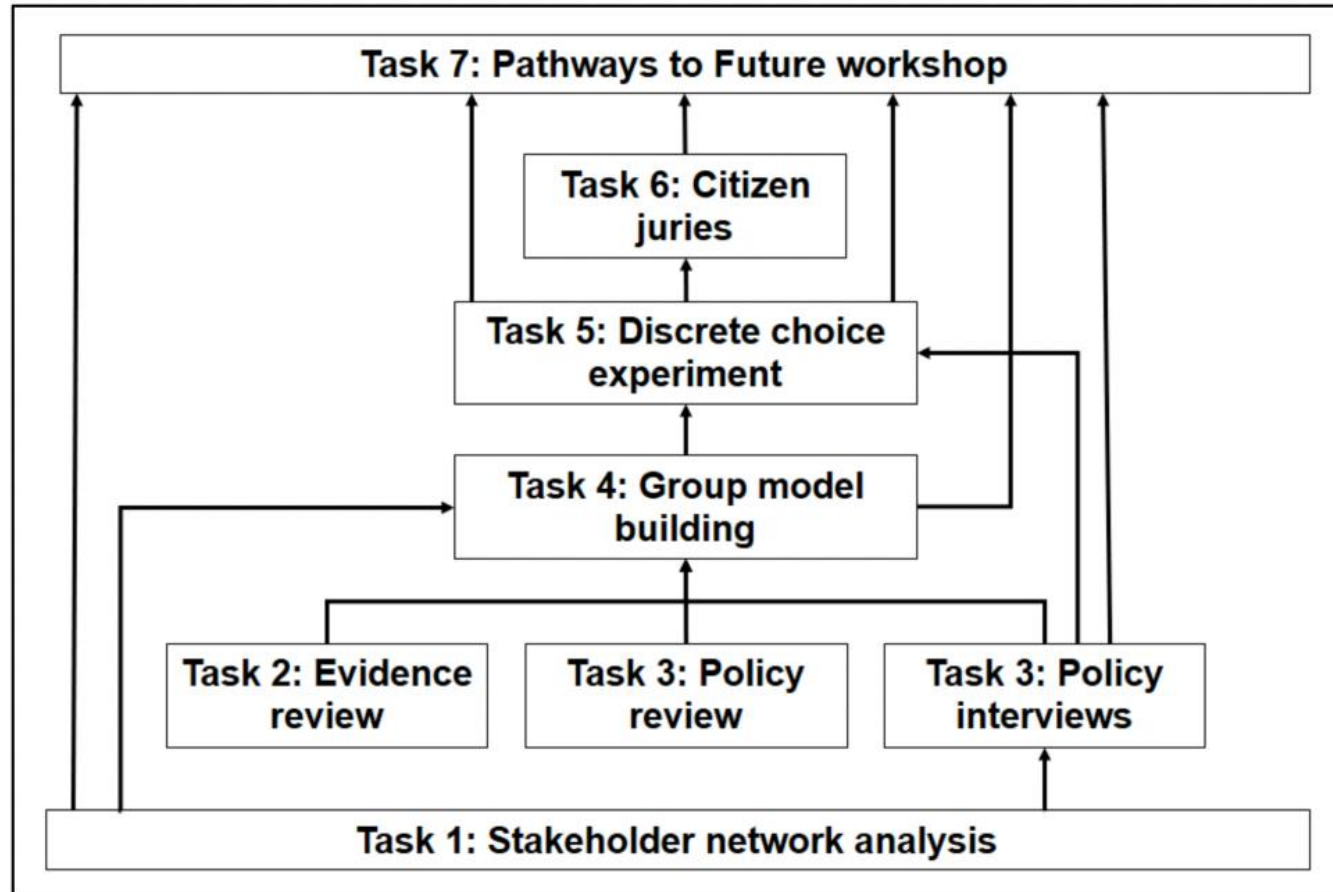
Task 7: Pathways to Future workshop

Task 6: Citizen juries

Task 5: Discrete choice experiment

Task 4: Group model building

Task 2: Evidence review

Task 3: Policy review

Task 3: Policy interviews

Task 1: Stakeholder network analysis